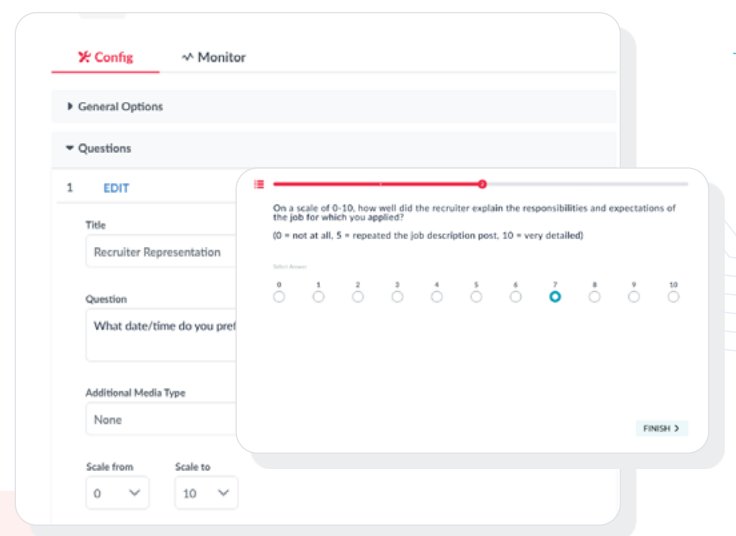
Config

Monitor

General Options

Questions

1 EDIT

Title

Recruiter Representation

Question

What date/time do you pref

Additional Media Type

None

Scale from

0

Scale to

10

On a scale of 0-10, how well did the recruiter explain the responsibilities and expectations of the job for which you applied?

(0 = not at all, 5 = repeated the job description post, 10 = very detailed)

Select Answer

0 1 2 3 4 5 6 7 8 9 10

FINISH ›